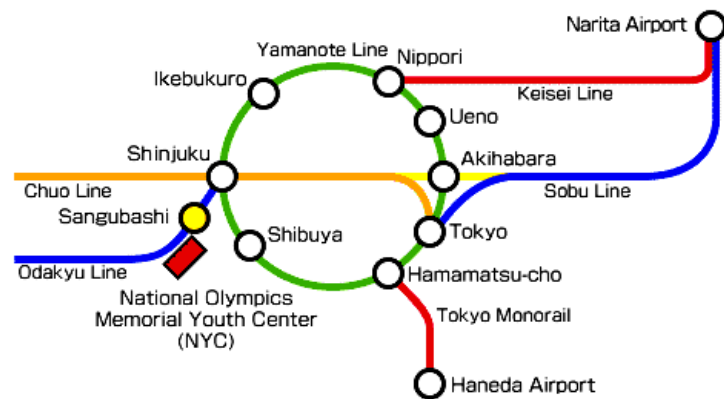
Narita Airport

Yamanote Line

Nippori

Ikebukuro

Keisei Line

Ueno

Shinjuku

Akihabara

Chuo Line

Sobu Line

Sangubashi

Shibuya

Tokyo

Odakyu Line

Hamamatsu-cho

National Olympics Memorial Youth Center (NYC)

Tokyo Monorail

Haneda Airport